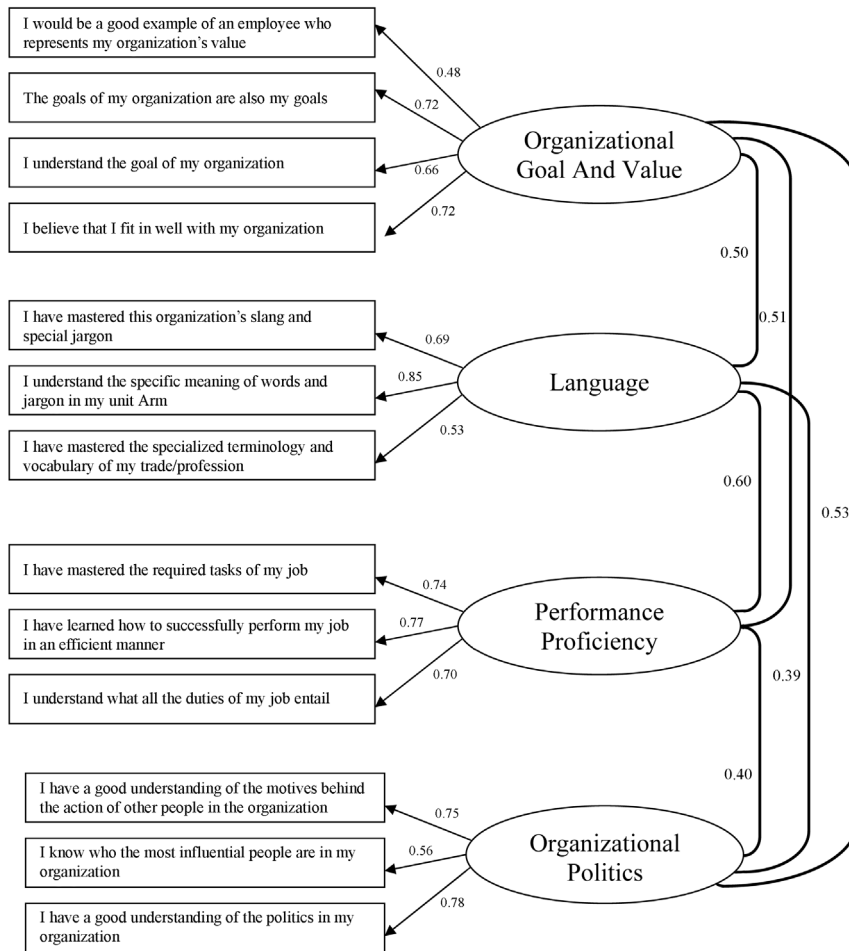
I would be a good example of an employee who represents my organization's value

0.48

The goals of my organization are also my goals

0.72

I understand the goal of my organization

0.66

I believe that I fit in well with my organization

0.72

Organizational Goal And Value

0.50

0.51

I have mastered this organization's slang and special jargon

0.69

I understand the specific meaning of words and jargon in my unit Arm

0.85

I have mastered the specialized terminology and vocabulary of my trade/profession

0.53

Language

0.60

0.53

I have mastered the required tasks of my job

0.74

I have learned how to successfully perform my job in an efficient manner

0.77

I understand what all the duties of my job entail

0.70

Performance Proficiency

0.39

0.40

I have a good understanding of the motives behind the action of other people in the organization

0.75

I know who the most influential people are in my organization

0.56

I have a good understanding of the politics in my organization

0.78

Organizational Politics